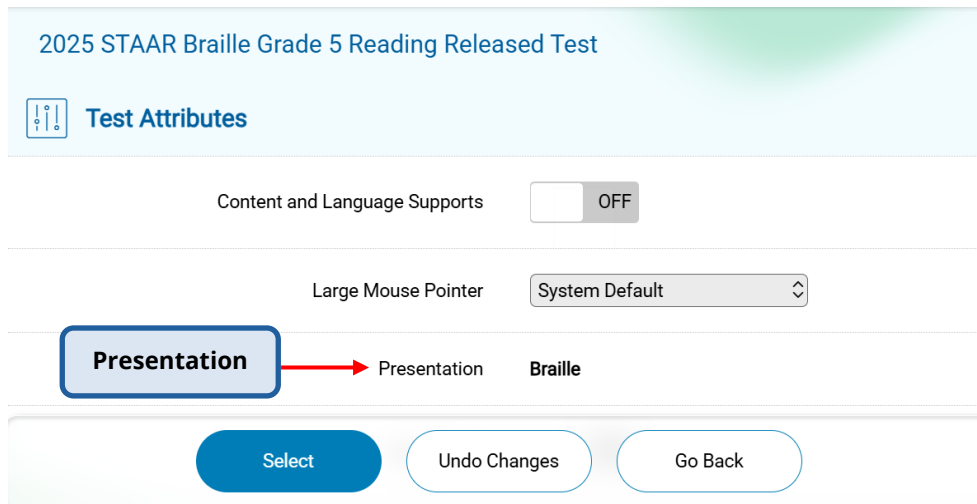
2025 STAAR Braille Grade 5 Reading Released Test

Test Attributes

Content and Language Supports OFF

Large Mouse Pointer System Default

Presentation

Presentation Braille

Select Undo Changes Go Back